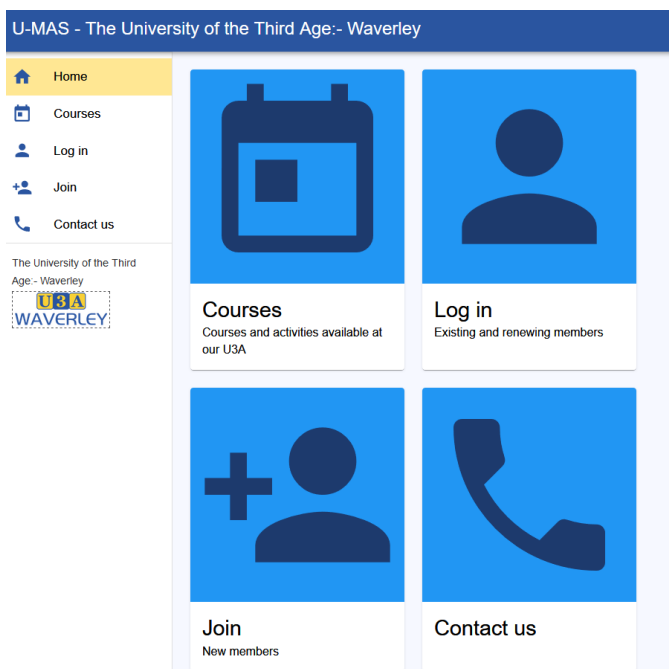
U-MAS - The University of the Third Age:- Waverley

Home
Courses
Log in
Join
Contact us

The University of the Third Age:- Waverley

U3A
WAVERLEY

Courses
Courses and activities available at our U3A

Log in
Existing and renewing members

Join
New members

Contact us